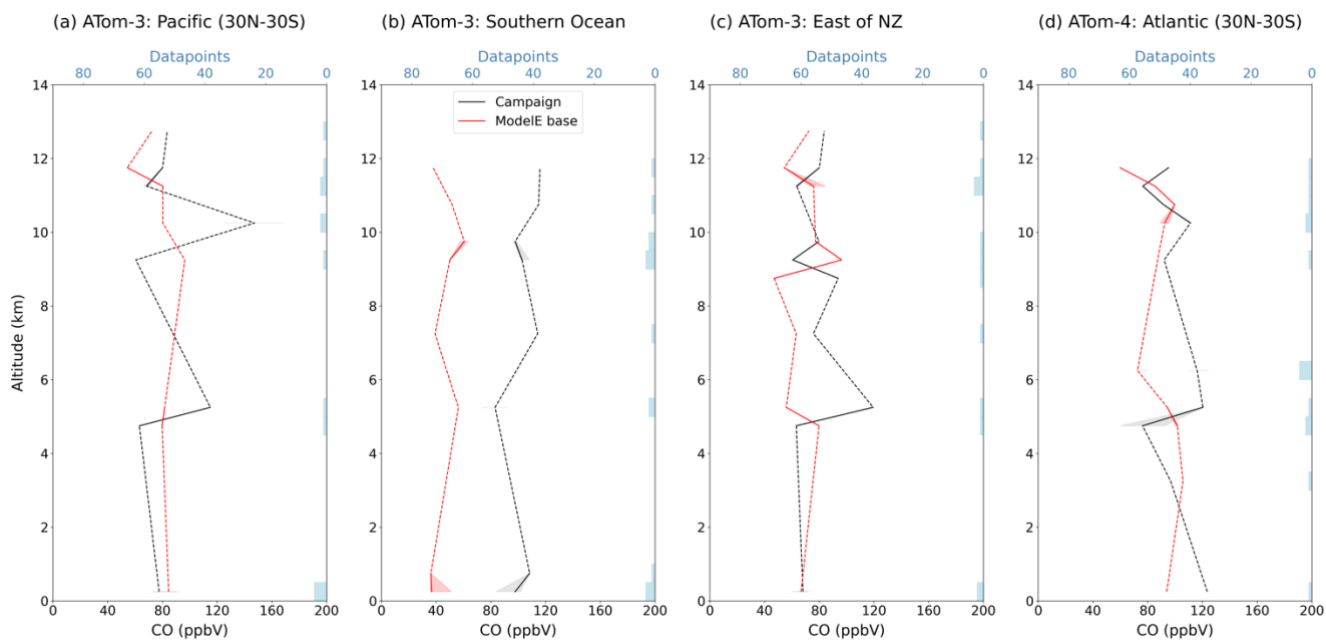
(a) ATom-3: Pacific (30N-30S)

Datapoints
80 60 40 20 0

14
12
10
8
6
4
2
0

Altitude (km)

0 40 80 120 160 200
CO (ppbV)

(b) ATom-3: Southern Ocean

Datapoints
80 60 40 20 0

Campaign
ModelE base

14
12
10
8
6
4
2
0

0 40 80 120 160 200
CO (ppbV)

(c) ATom-3: East of NZ

Datapoints
80 60 40 20 0

14
12
10
8
6
4
2
0

0 40 80 120 160 200
CO (ppbV)

(d) ATom-4: Atlantic (30N-30S)

Datapoints
80 60 40 20 0

14
12
10
8
6
4
2
0

0 40 80 120 160 200
CO (ppbV)